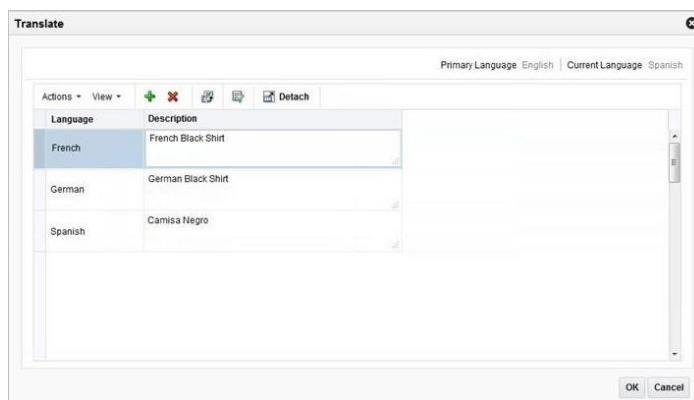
Translate

Primary Language English | Current Language Spanish

Actions ▾ View ▾ Detach

| Language | Description |
|---|---|
| French | French Black Shirt |
| German | German Black Shirt |
| Spanish | Camisa Negro |

OK Cancel